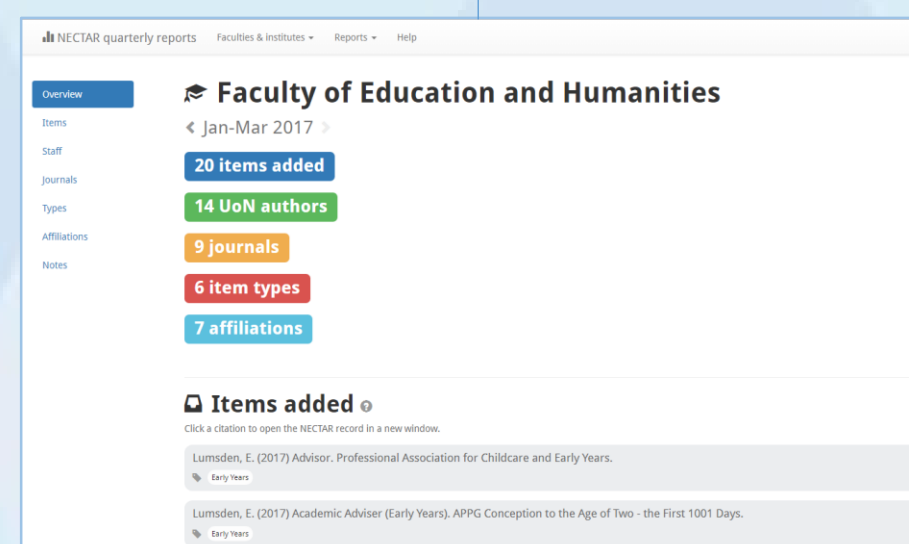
NECTAR quarterly reports Faculties & institutes Reports Help

Overview
Items
Staff
Journals
Types
Affiliations
Notes

Faculty of Education and Humanities

Jan-Mar 2017

20 items added

14 UoN authors

9 journals

6 item types

7 affiliations

Items added

Click a citation to open the NECTAR record in a new window.

Lumsden, E. (2017) Advisor. Professional Association for Childcare and Early Years.

Early Years

Lumsden, E. (2017) Academic Adviser (Early Years). APPG Conception to the Age of Two - the First 1001 Days.

Early Years